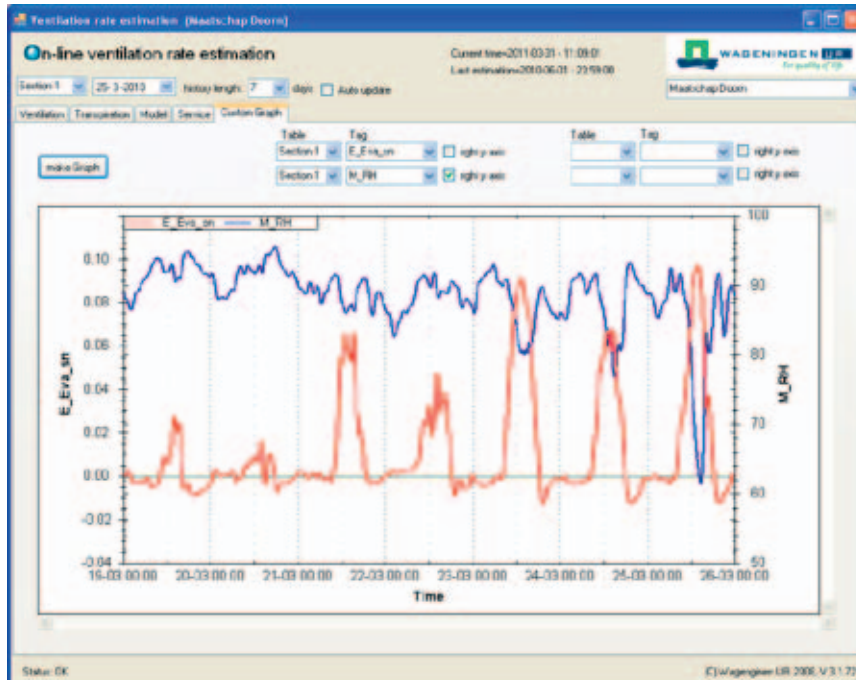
Ventilation rate estimation (Maatschap Doorn)

On-line ventilation rate estimation

Current time=2011-03-31 - 11:09:01
Last estimation=2010-06-01 - 23:59:00

WAGENINGEN UR
For quality of life

Section 1 | 25-3-2010 | history length: 7 | days | Auto update

Maatschap Doorn

Ventilation | Transpiration | Model | Service | Custom Graph

make Graph

| Table | Tag | | Table | Tag | |
|---|---|---|---|---|---|
| Section 1 | E_Eva_sn | right y-axis | | | right y-axis |
| Section 1 | M_RH | right y-axis | | | right y-axis |

E_Eva_sn — M_RH

0.10
0.08
0.06
0.04
0.02
0.00
-0.02
-0.04

E_Eva_sn

100
90
80
70
60
50

M_RH

19-03 00:00 | 20-03 00:00 | 21-03 00:00 | 22-03 00:00 | 23-03 00:00 | 24-03 00:00 | 25-03 00:00 | 26-03 00:00

Time

Status: OK

(C) Wageningen UR 2008, V 3.1.7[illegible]